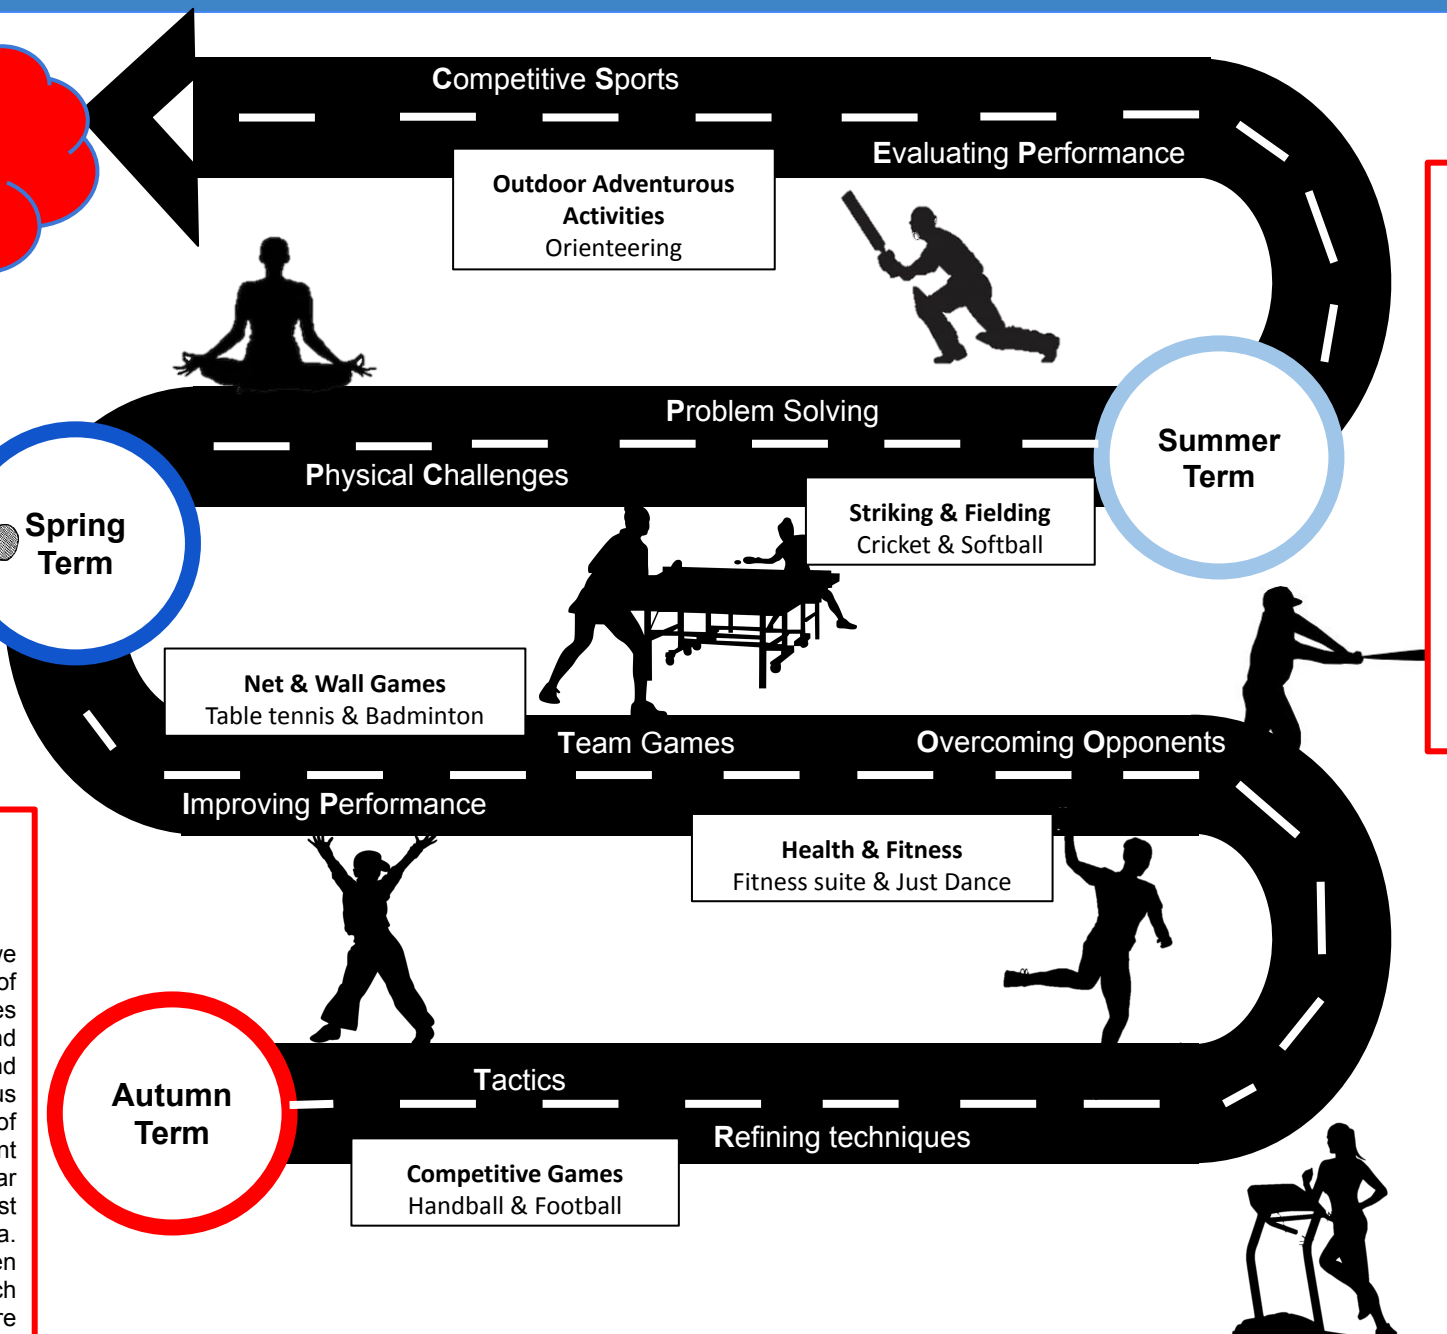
Competitive Sports

Evaluating Performance

Outdoor Adventurous Activities
Orienteering

Problem Solving

Summer Term

Physical Challenges

Spring Term

Striking & Fielding
Cricket & Softball

Net & Wall Games
Table tennis & Badminton

Team Games

Overcoming Opponents

Improving Performance

Health & Fitness
Fitness suite & Just Dance

Autumn Term

Tactics

Refining techniques

Competitive Games
Handball & Football

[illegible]